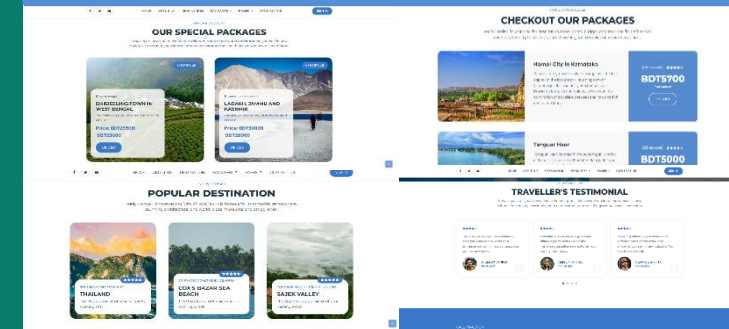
OUR SPECIAL PACKAGES

DARJEELING TOWN IN WEST BENGAL

Price: BDT25500

LADAKH, JAMMU AND KASHMIR

Price: BDT30000

CHECKOUT OUR PACKAGES

Hampi City in Karnataka

BDT5700

Tanguar Haor

BDT5000

POPULAR DESTINATION

THAILAND

COX'S BAZAR SEA BEACH

SAJEK VALLEY

TRAVELLER'S TESTIMONIAL